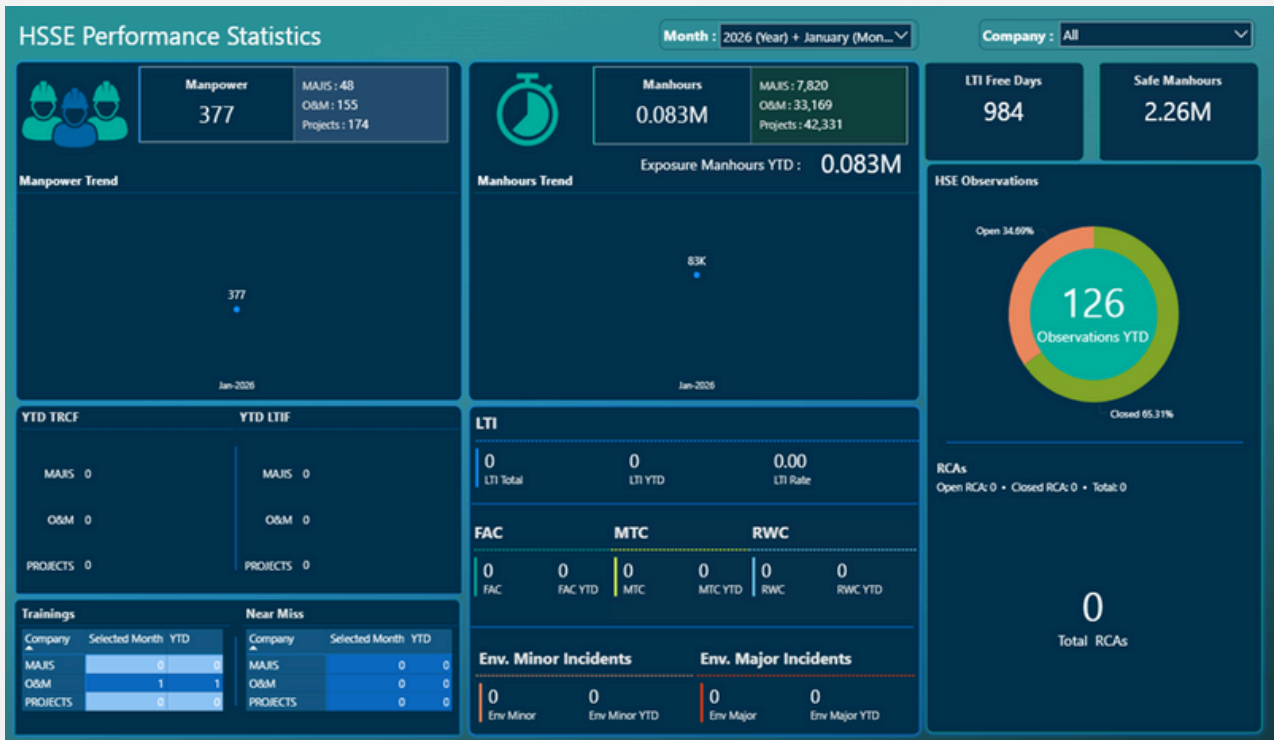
HSSE Performance Statistics

Month : 2026 (Year) + January (Mon...

Company : All

Manpower
377

MAJIS : 48
O&M : 155
Projects : 174

Manhours
0.083M

MAJIS : 7,820
O&M : 33,169
Projects : 42,331

LTI Free Days
984

Safe Manhours
2.26M

Manpower Trend

377

Jan-2026

Exposure Manhours YTD : 0.083M

Manhours Trend

83K

Jan-2026

HSE Observations

Open 34.69%

126
Observations YTD

Closed 65.31%

YTD TRCF

MAJIS 0
O&M 0
PROJECTS 0

YTD LTIF

MAJIS 0
O&M 0
PROJECTS 0

LTI

0
LTI Total

0
LTI YTD

0.00
LTI Rate

FAC

MTC

RWC

0
FAC

0
FAC YTD

0
MTC

0
MTC YTD

0
RWC

0
RWC YTD

RCAs
Open RCA: 0 • Closed RCA: 0 • Total: 0

0
Total RCAs

Trainings

| Company | Selected Month | YTD |
|---|---|---|
| MAJIS | 0 | 0 |
| O&M | 1 | 1 |
| PROJECTS | 0 | 0 |

Near Miss

| Company | Selected Month | YTD |
|---|---|---|
| MAJIS | 0 | 0 |
| O&M | 0 | 0 |
| PROJECTS | 0 | 0 |

Env. Minor Incidents

Env. Major Incidents

0
Env Minor

0
Env Minor YTD

0
Env Major

0
Env Major YTD